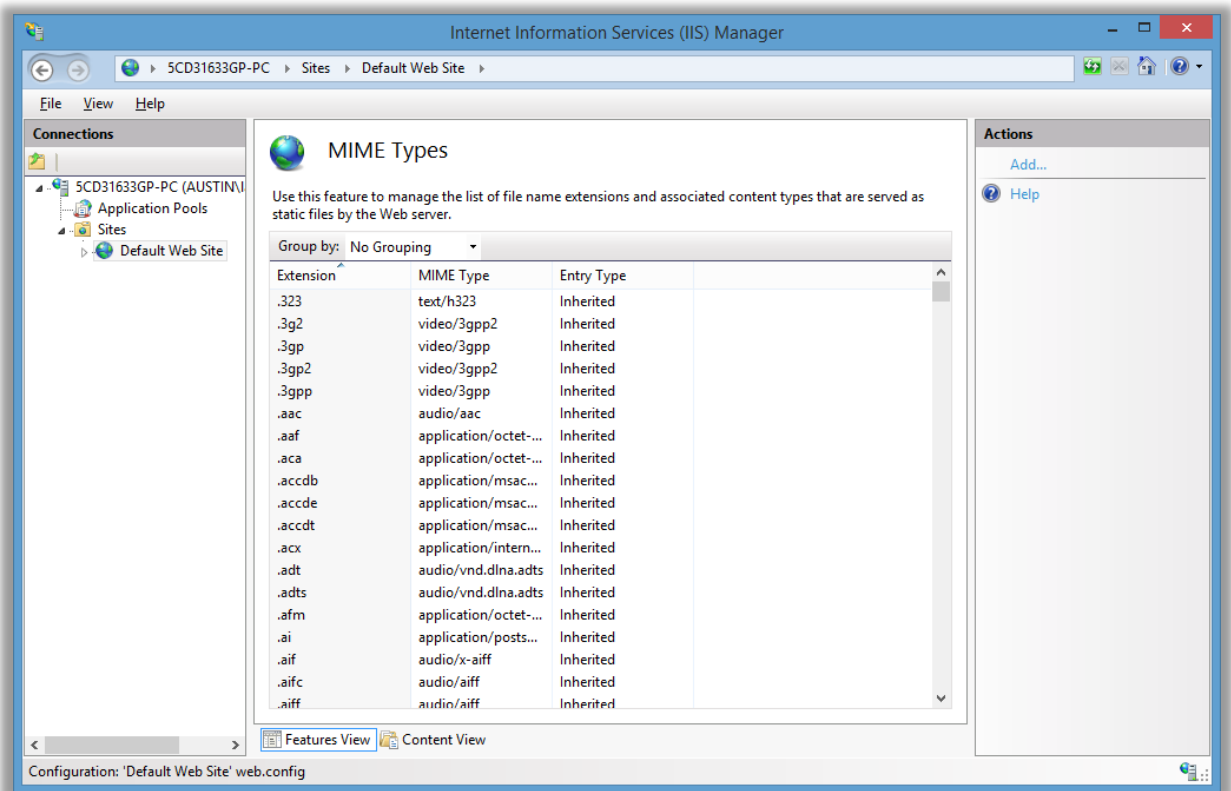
Internet Information Services (IIS) Manager

5CD31633GP-PC ▸ Sites ▸ Default Web Site ▸

File View Help

Connections

5CD31633GP-PC (AUSTIN\I
Application Pools
Sites
Default Web Site

MIME Types

Use this feature to manage the list of file name extensions and associated content types that are served as static files by the Web server.

Group by: No Grouping

| Extension | MIME Type | Entry Type |
|---|---|---|
| .323 | text/h323 | Inherited |
| .3g2 | video/3gpp2 | Inherited |
| .3gp | video/3gpp | Inherited |
| .3gp2 | video/3gpp2 | Inherited |
| .3gpp | video/3gpp | Inherited |
| .aac | audio/aac | Inherited |
| .aaf | application/octet-... | Inherited |
| .aca | application/octet-... | Inherited |
| .accdb | application/msac... | Inherited |
| .accde | application/msac... | Inherited |
| .accdt | application/msac... | Inherited |
| .acx | application/intern... | Inherited |
| .adt | audio/vnd.dlna.adts | Inherited |
| .adts | audio/vnd.dlna.adts | Inherited |
| .afm | application/octet-... | Inherited |
| .ai | application/posts... | Inherited |
| .aif | audio/x-aiff | Inherited |
| .aifc | audio/aiff | Inherited |
| .aiff | audio/aiff | Inherited |

Features View Content View

Actions

Add...

Help

Configuration: 'Default Web Site' web.config